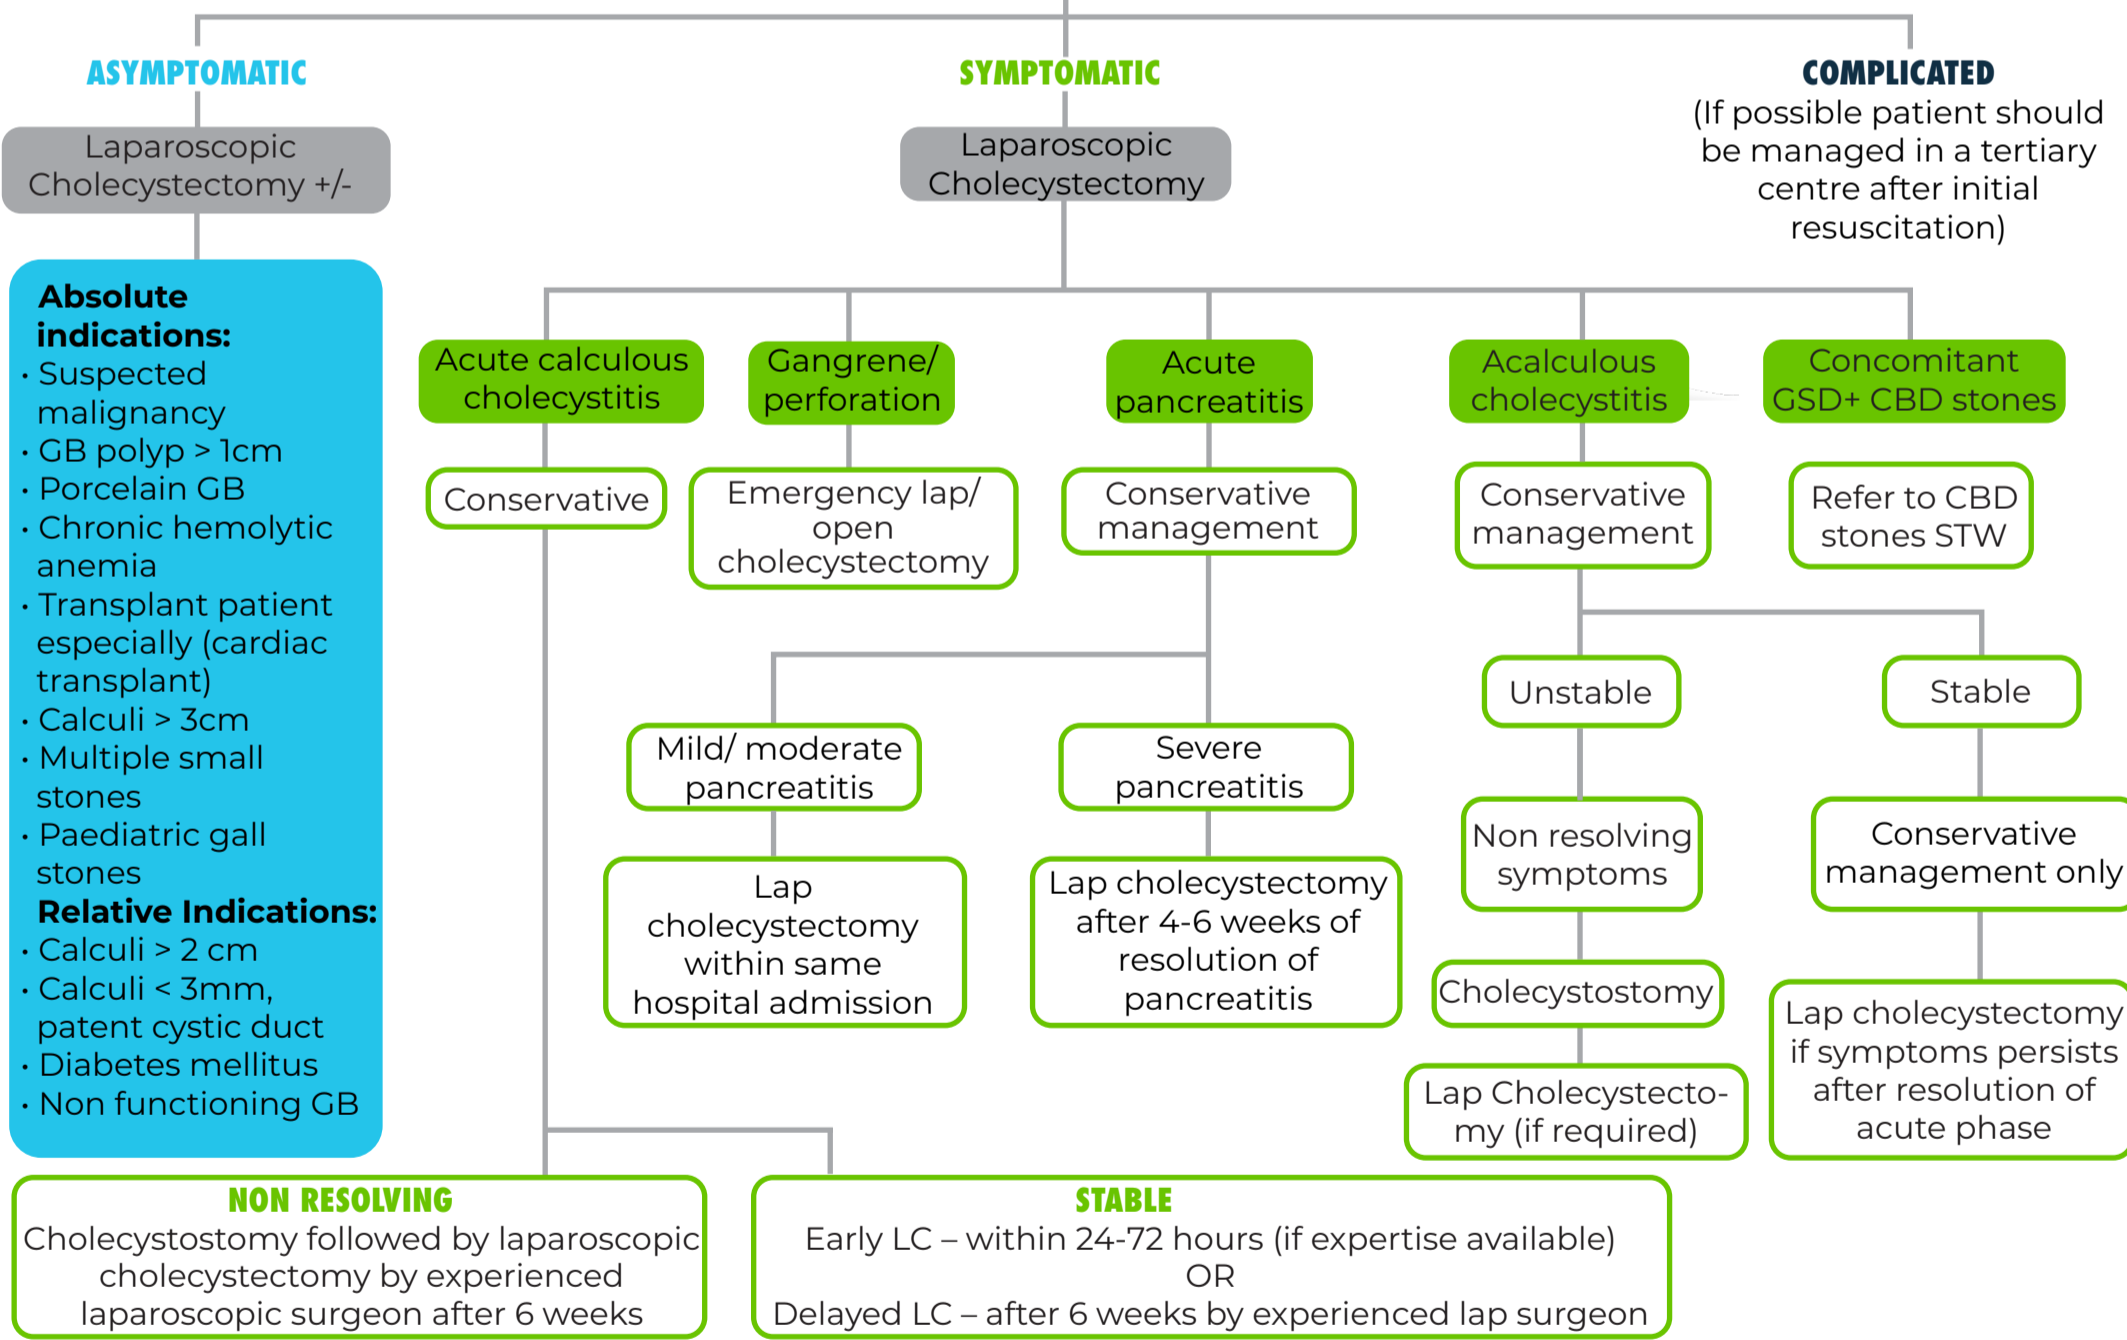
ASYMPTOMATIC

Laparoscopic Cholecystectomy +/-

Absolute indications:
• Suspected malignancy
• GB polyp > 1cm
• Porcelain GB
• Chronic hemolytic anemia
• Transplant patient especially (cardiac transplant)
• Calculi > 3cm
• Multiple small stones
• Paediatric gall stones

Relative Indications:
• Calculi > 2 cm
• Calculi < 3mm, patent cystic duct
• Diabetes mellitus
• Non functioning GB

SYMPTOMATIC

Laparoscopic Cholecystectomy

COMPLICATED
(If possible patient should be managed in a tertiary centre after initial resuscitation)

Acute calculous cholecystitis

Conservative

Gangrene/ perforation

Emergency lap/ open cholecystectomy

Acute pancreatitis

Conservative management

Mild/ moderate pancreatitis

Lap cholecystectomy within same hospital admission

Severe pancreatitis

Lap cholecystectomy after 4-6 weeks of resolution of pancreatitis

Acalculous cholecystitis

Conservative management

Unstable

Non resolving symptoms

Cholecystostomy

Lap Cholecystectomy (if required)

Stable

Conservative management only

Lap cholecystectomy if symptoms persists after resolution of acute phase

Concomitant GSD+ CBD stones

Refer to CBD stones STW

NON RESOLVING
Cholecystostomy followed by laparoscopic cholecystectomy by experienced laparoscopic surgeon after 6 weeks

STABLE
Early LC – within 24-72 hours (if expertise available)
OR
Delayed LC – after 6 weeks by experienced lap surgeon